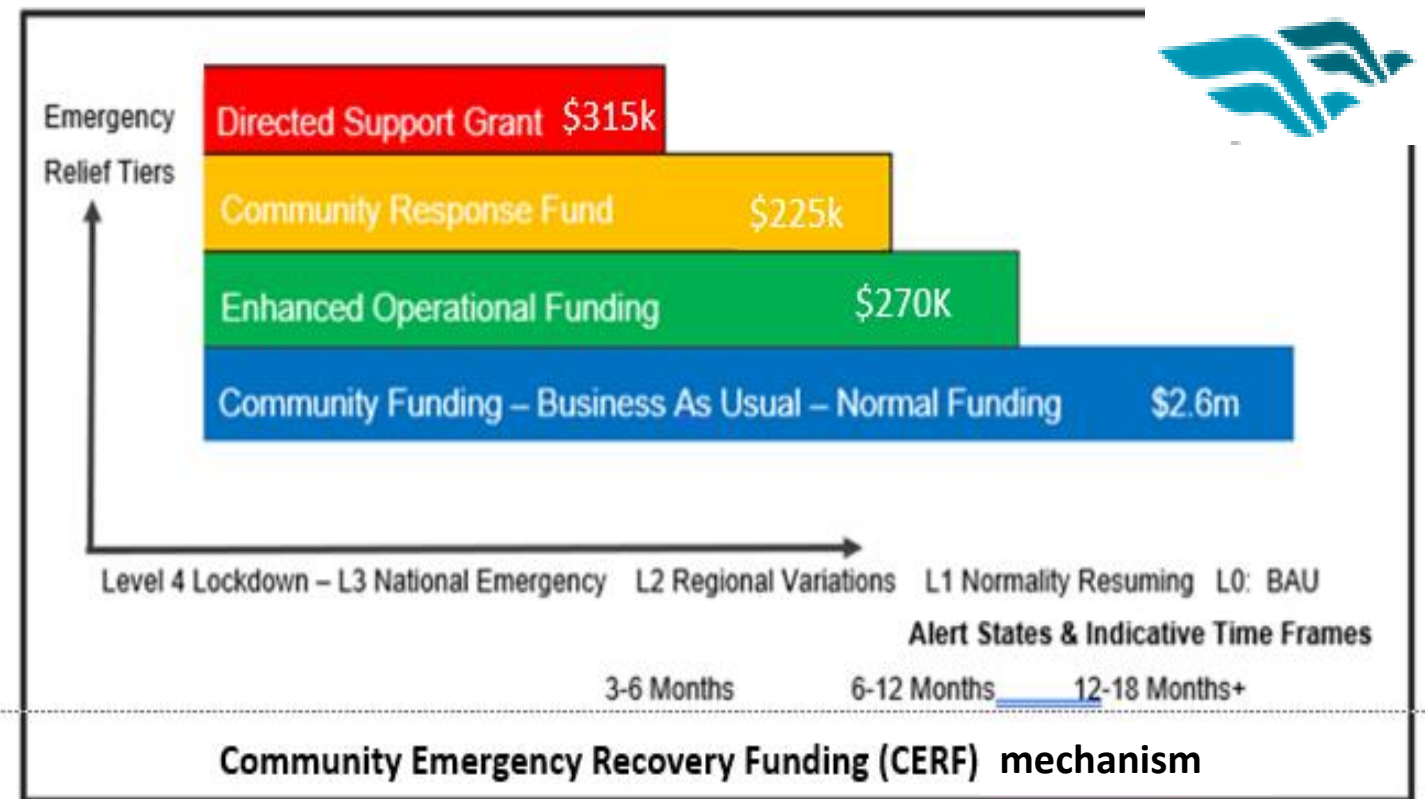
Emergency Relief Tiers

Directed Support Grant $315k

Community Response Fund $225k

Enhanced Operational Funding $270K

Community Funding – Business As Usual – Normal Funding $2.6m

Level 4 Lockdown – L3 National Emergency L2 Regional Variations L1 Normality Resuming L0: BAU

Alert States & Indicative Time Frames

3-6 Months 6-12 Months 12-18 Months+

Community Emergency Recovery Funding (CERF) mechanism